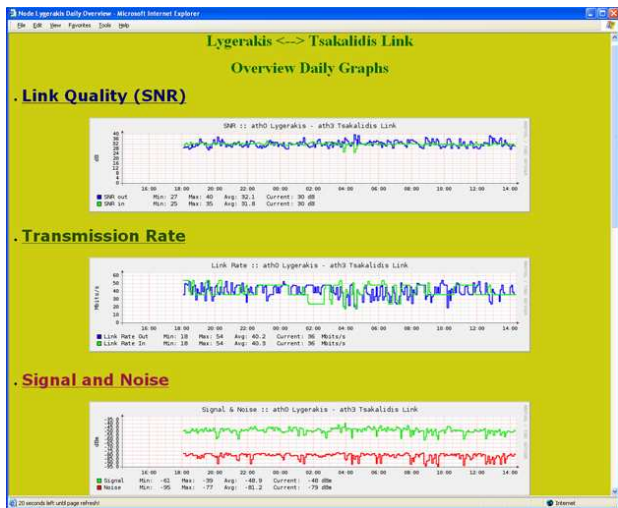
Node Lygerakis Daily Overview - Microsoft Internet Explorer

File Edit View Favorites Tools Help

Lygerakis <--> Tsakalidis Link

Overview Daily Graphs

. Link Quality (SNR)

SNR :: ath0 Lygerakis - ath3 Tsakalidis Link

dB

40 38 36 34 32 30 28 26 24 22 20 18 16 14 12 10 8 6 4 2 0

16:00 18:00 20:00 22:00 00:00 02:00 04:00 06:00 08:00 10:00 12:00 14:00

SNR out Min: 27 Max: 40 Avg: 32.1 Current: 30 dB
SNR in Min: 25 Max: 35 Avg: 31.8 Current: 30 dB

. Transmission Rate

Link Rate :: ath0 Lygerakis - ath3 Tsakalidis Link

Mbits/s

60 50 40 30 20 10 0

16:00 18:00 20:00 22:00 00:00 02:00 04:00 06:00 08:00 10:00 12:00 14:00

Link Rate Out Min: 18 Max: 54 Avg: 40.2 Current: 36 Mbits/s
Link Rate In Min: 18 Max: 54 Avg: 40.3 Current: 36 Mbits/s

. Signal and Noise

Signal & Noise :: ath0 Lygerakis - ath3 Tsakalidis Link

dBm

16:00 18:00 20:00 22:00 00:00 02:00 04:00 06:00 08:00 10:00 12:00 14:00

Signal Min: -61 Max: -39 Avg: -48.9 Current: -48 dBm
Noise Min: -95 Max: -77 Avg: -81.2 Current: -79 dBm

20 seconds left until page refresh!

Internet